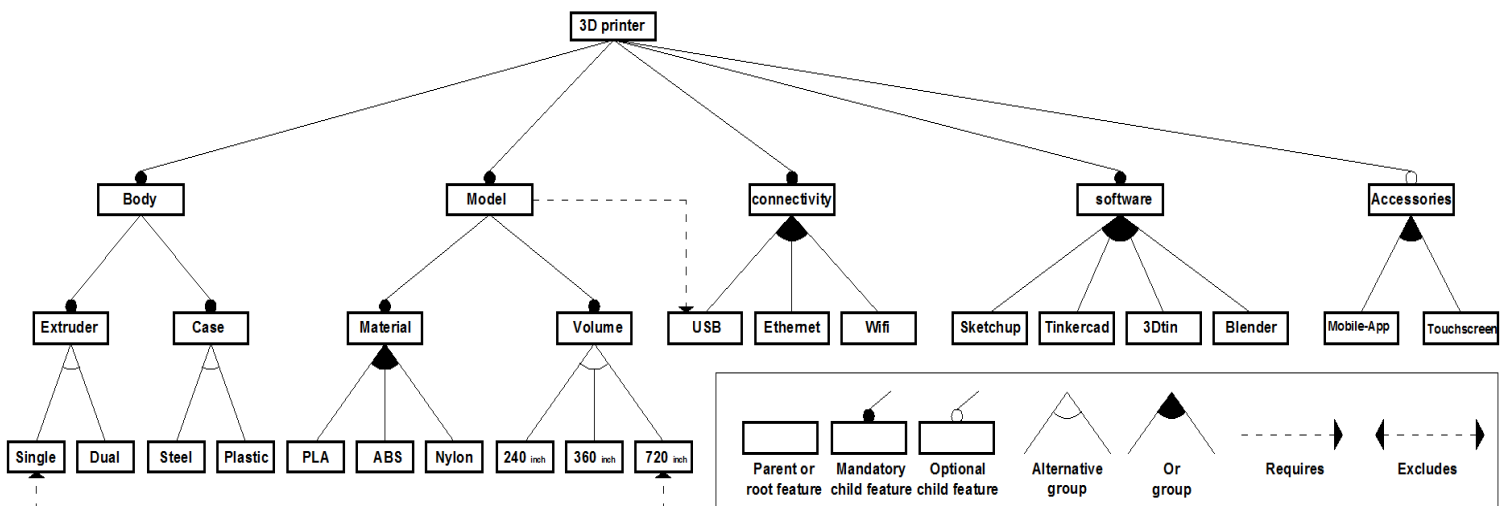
3D printer

Body

Model

connectivity

software

Accessories

Extruder

Case

Material

Volume

USB

Ethernet

Wifi

Sketchup

Tinkercad

3Dtin

Blender

Mobile-App

Touchscreen

Single

Dual

Steel

Plastic

PLA

ABS

Nylon

240 inch

360 inch

720 inch

Parent or root feature

Mandatory child feature

Optional child feature

Alternative group

Or group

Requires

Excludes